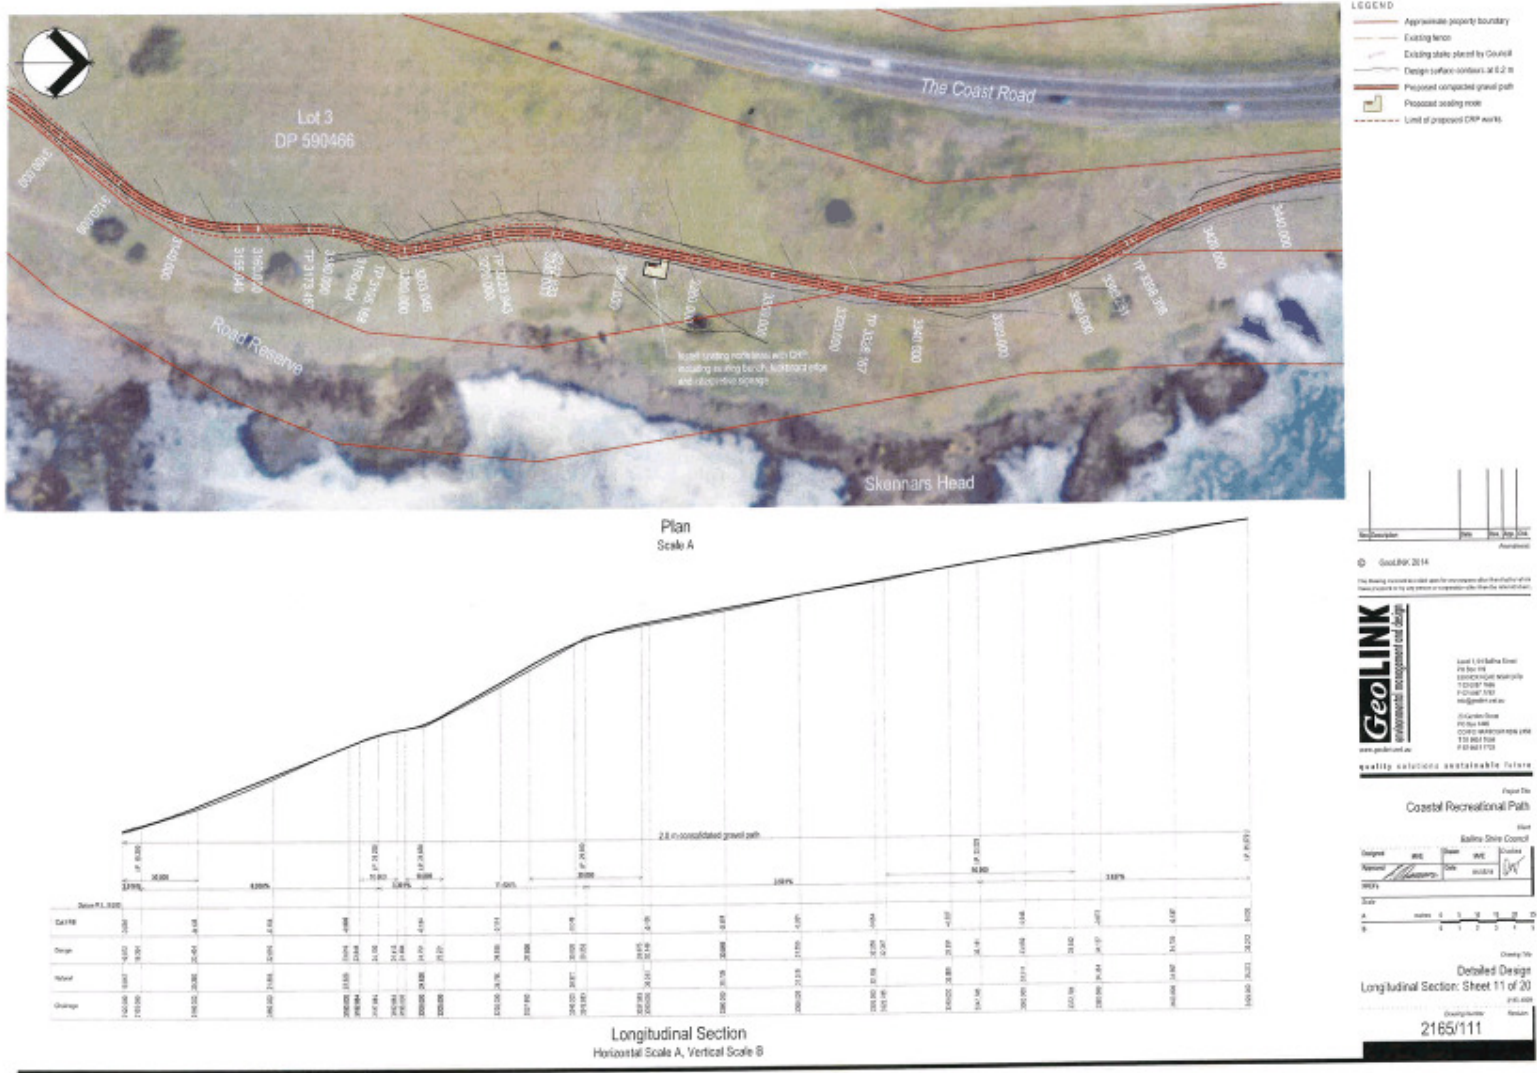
LEGEND
Approximate property boundary
Existing fence
Existing stake placed by Council
Design surface contours at 0.2 m
Proposed compacted gravel path
Proposed seating node
Limit of proposed CRP works

The Coast Road

Lot 3
DP 590466

Road Reserve

Skennars Head

3140.000
3150.000
3160.000
TP 3173.467
3180.000
3190.000
3200.000
3210.000
3220.000
3230.000
3240.000
3250.000
3260.000
3270.000
3280.000
3300.000
3320.000
TP 3326.167
3340.000
3360.000
3380.000
3400.000
3420.000
3440.000

Install seating node area with CRP including seating bench, bollard and interpretive signage

Plan
Scale A

2.0 m consolidated gravel path

Datum R.L. 0.000
Cut / Fill
Design
Natural
Chainage

Longitudinal Section
Horizontal Scale A, Vertical Scale B

© GeoLINK 2014

GeoLINK
environmental management and design

quality solutions sustainable future

www.geolink.net.au

Coastal Recreational Path

Ballina Shire Council

Designed
Drawn
Approved
Date

Detailed Design
Longitudinal Section: Sheet 11 of 20

2165/111